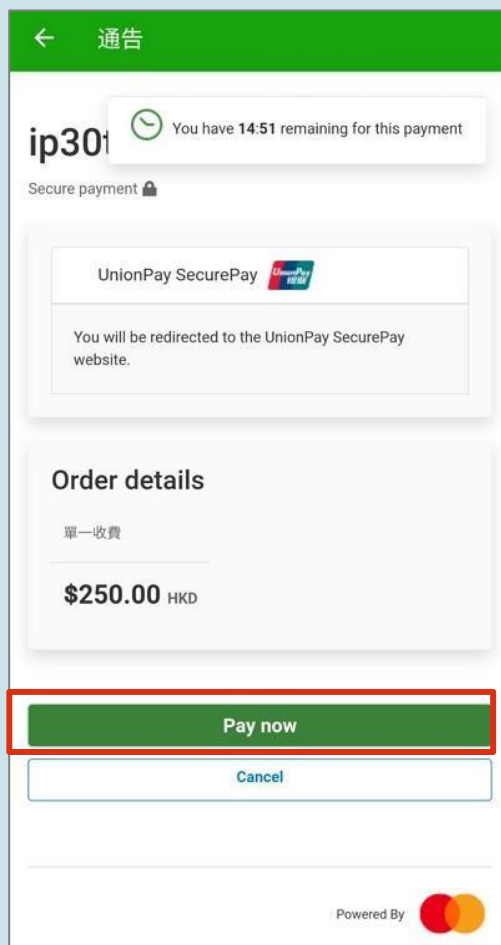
← 通告

ip30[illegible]

You have **14:51** remaining for this payment

Secure payment

UnionPay SecurePay

UnionPay 银联

You will be redirected to the UnionPay SecurePay website.

Order details

單一收費

$250.00 HKD

Pay now

Cancel

Powered By